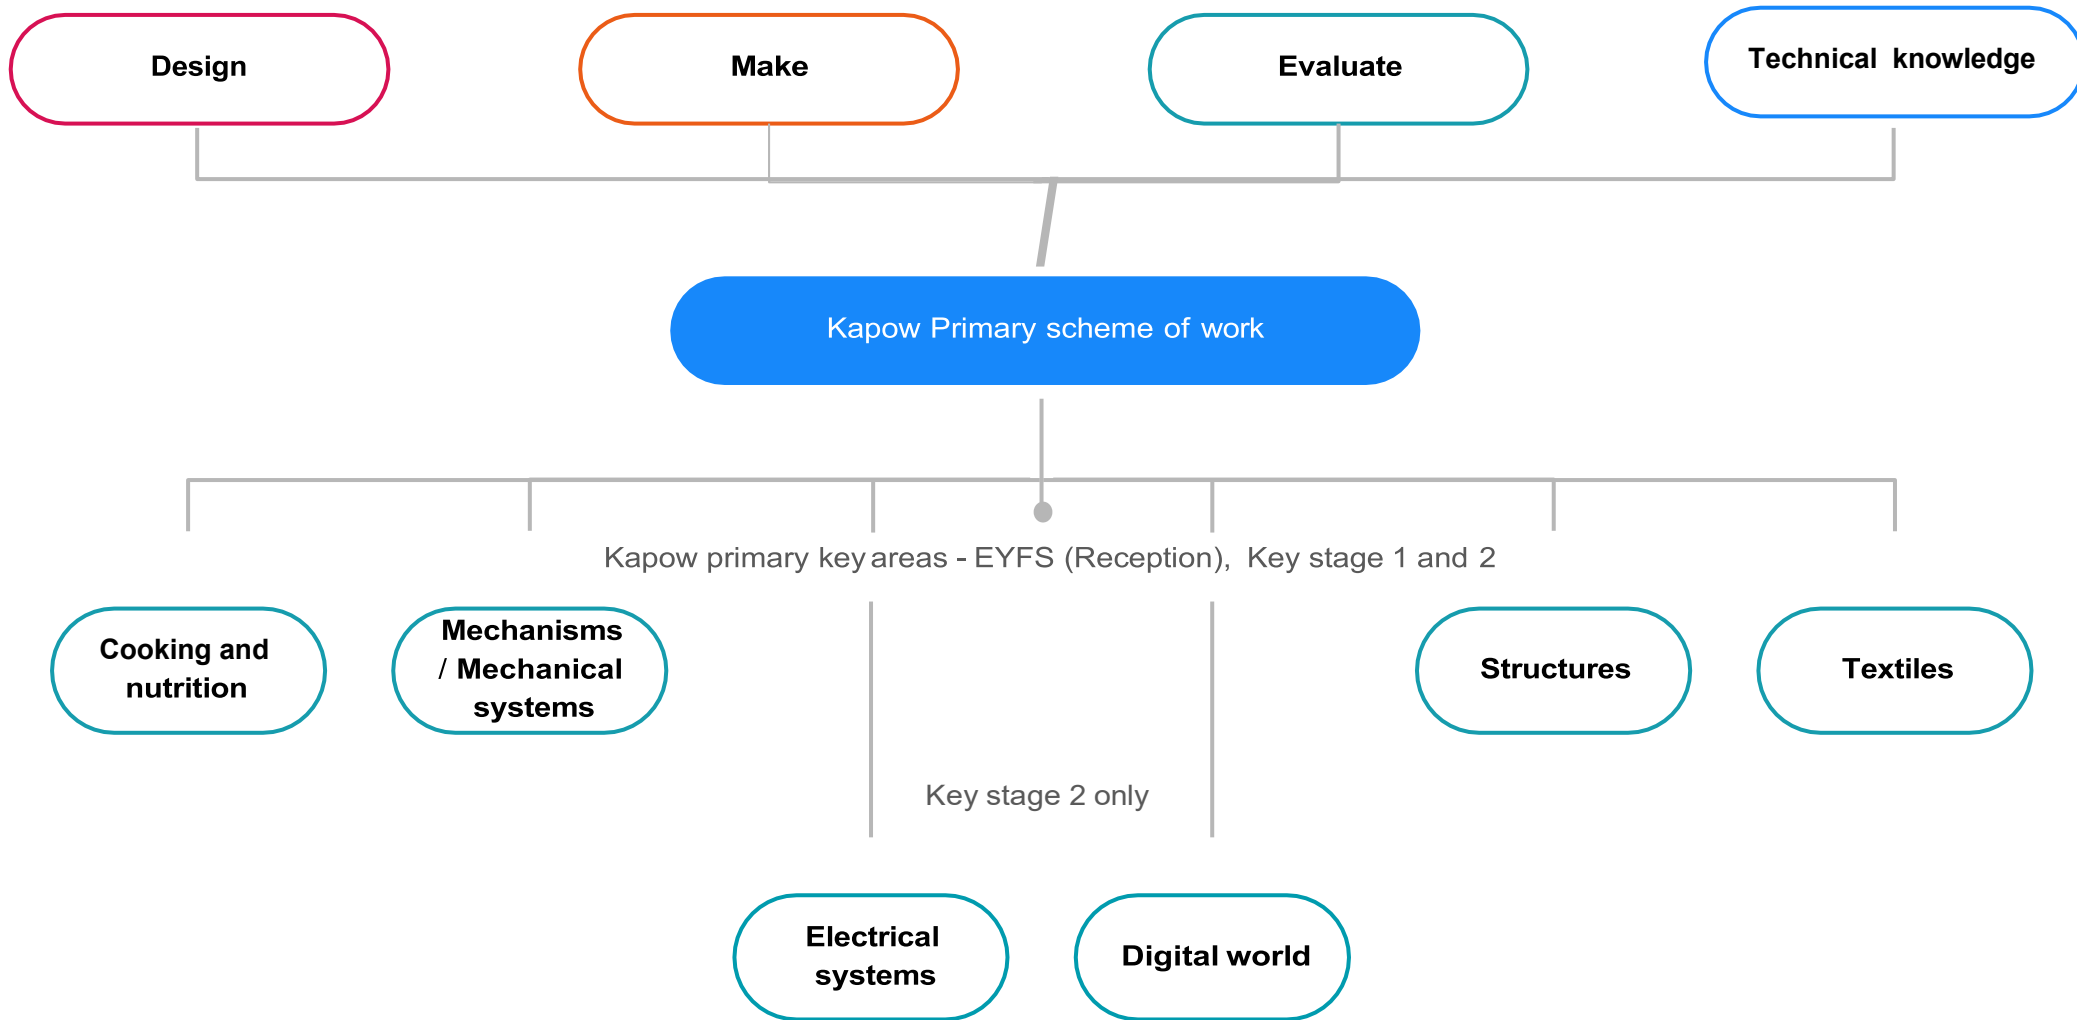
Design

Make

Evaluate

Technical knowledge

Kapow Primary scheme of work

Kapow primary key areas - EYFS (Reception), Key stage 1 and 2

Cooking and nutrition

Mechanisms / Mechanical systems

Structures

Textiles

Key stage 2 only

Electrical systems

Digital world